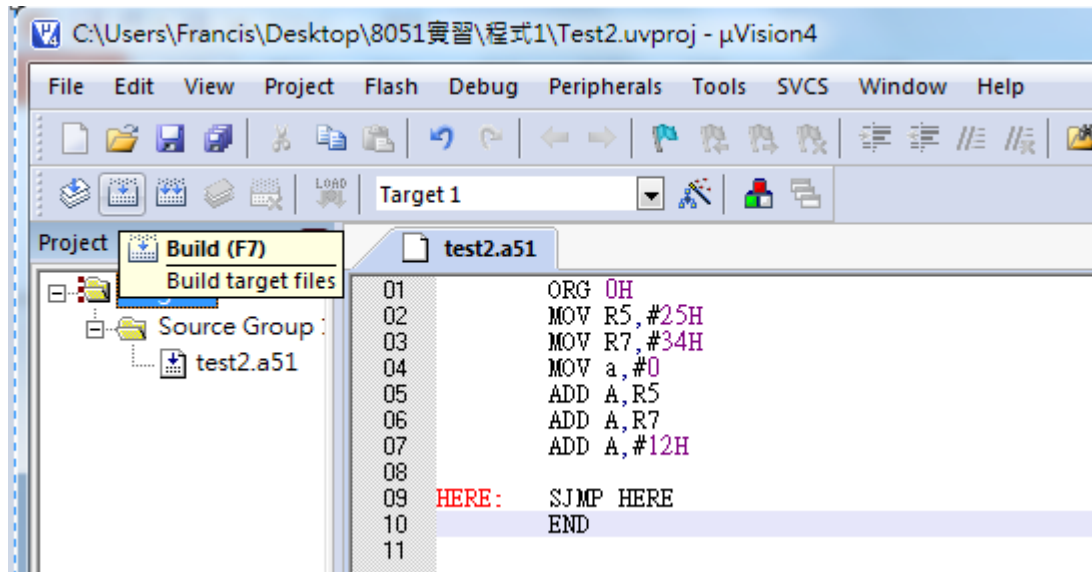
C:\Users\Francis\Desktop\8051實習\程式1\Test2.uvproj - µVision4

File Edit View Project Flash Debug Peripherals Tools SVCS Window Help

LOAD Target 1

Project Build (F7) Build target files

Source Group 1
test2.a51

test2.a51

01 ORG 0H
02 MOV R5,#25H
03 MOV R7,#34H
04 MOV a,#0
05 ADD A,R5
06 ADD A,R7
07 ADD A,#12H
08
09 HERE: SJMP HERE
10 END
11